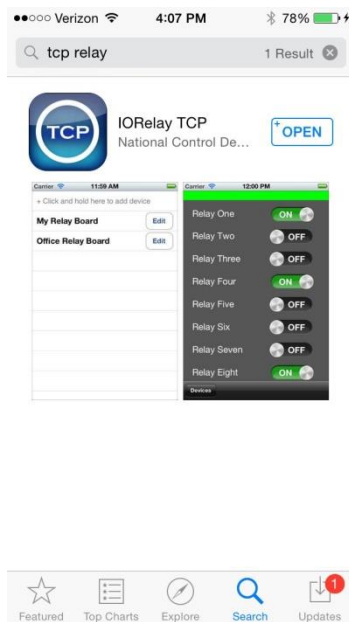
●●○○○ Verizon 4:07 PM 78%

tcp relay 1 Result

TCP

IORelay TCP
National Control De...

OPEN

Carrier 11:59 AM

+ Click and hold here to add device

My Relay Board Edit

Office Relay Board Edit

Carrier 12:00 PM

Relay One ON

Relay Two OFF

Relay Three OFF

Relay Four ON

Relay Five OFF

Relay Six OFF

Relay Seven OFF

Relay Eight ON

Devices

Featured Top Charts Explore Search Updates 1